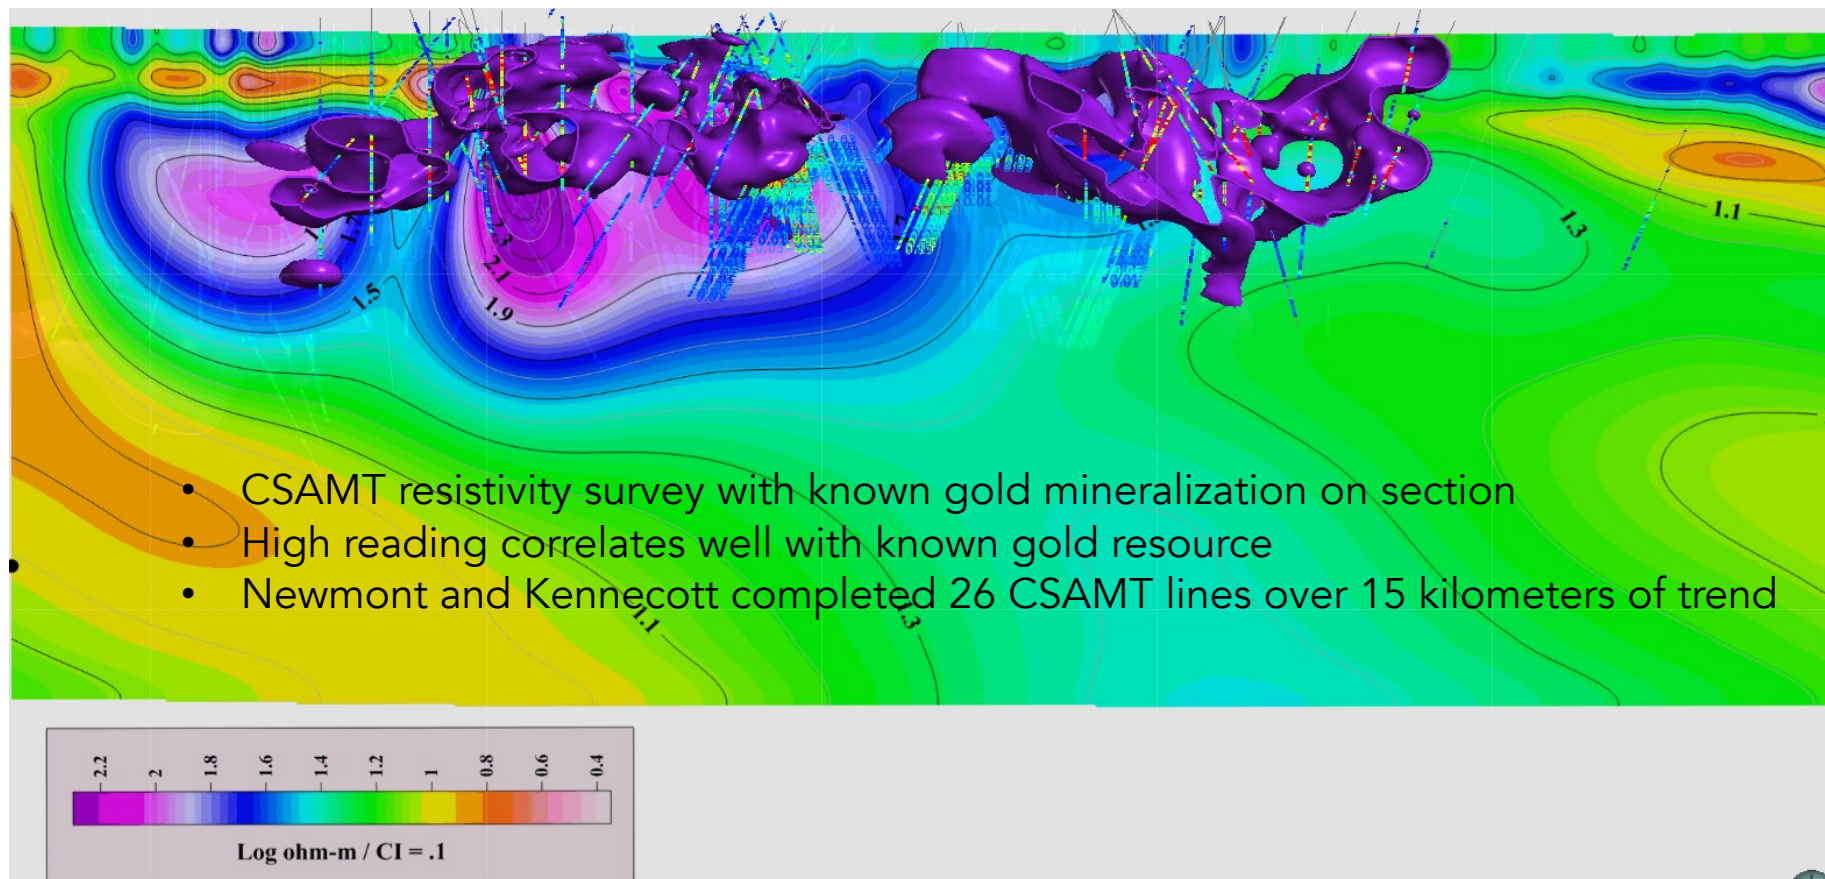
1.1
1.3
1.5
1.9
2.1
2.3
1.7
1.1
1.3

• CSAMT resistivity survey with known gold mineralization on section
• High reading correlates well with known gold resource
• Newmont and Kennecott completed 26 CSAMT lines over 15 kilometers of trend

2.2 2 1.8 1.6 1.4 1.2 1 0.8 0.6 0.4

Log ohm-m / CI = .1